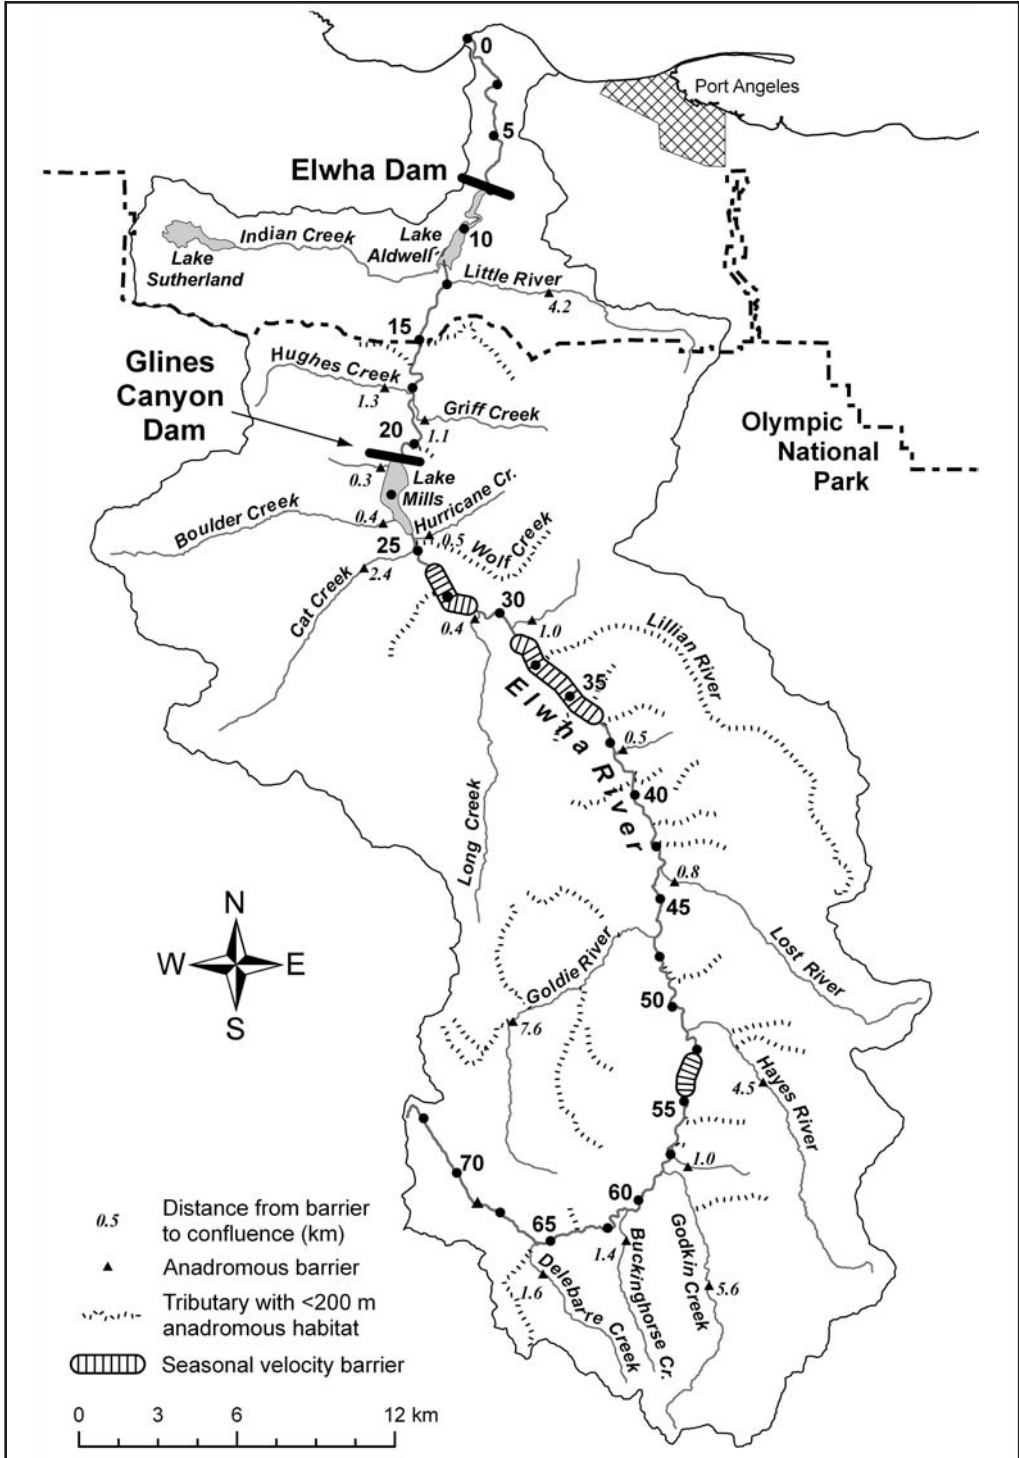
0
Port Angeles
5
Elwha Dam
Indian Creek
Lake Aldwell
10
Lake Sutherland
Little River
4.2
15
Glines Canyon Dam
Hughes Creek
1.3
Griff Creek
20
1.1
Olympic National Park
0.3
Lake Mills
Hurricane Cr.
Boulder Creek
0.4
0.5
Wolf Creek
25
Cat Creek
2.4
30
0.4
1.0
Lillian River
35
Elwha River
0.5
40
Long Creek
0.8
45
N
W
E
S
Lost River
Goldie River
7.6
50
Hayes River
4.5
55
1.0
70
60
65
1.4
Godkin Creek
Delebarre Creek
1.6
Buckinghorse Cr.
5.6

0.5 Distance from barrier to confluence (km)
Anadromous barrier
Tributary with <200 m anadromous habitat
Seasonal velocity barrier

0 3 6 12 km